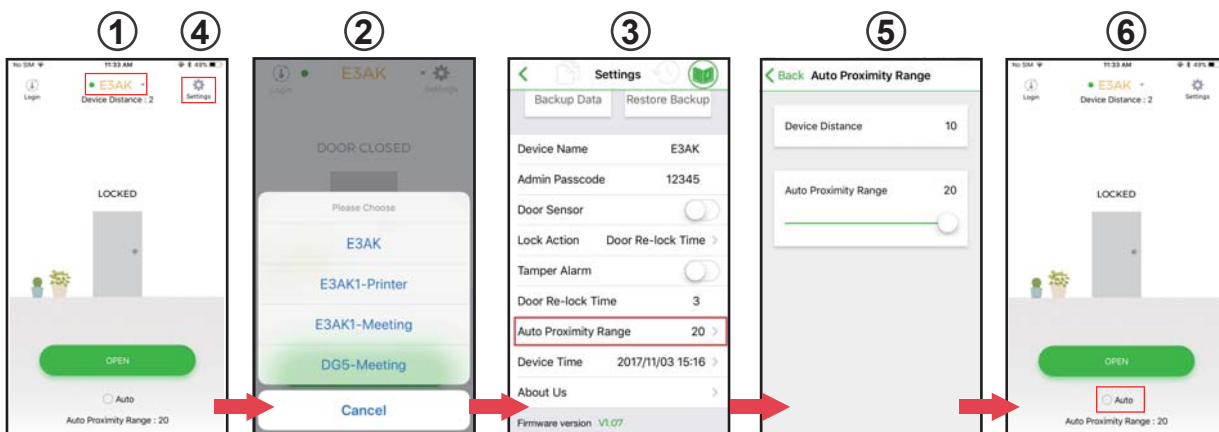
①
④

No SIM 11:33 AM 49%

Login

E3AK

Device Distance : 2

Settings

LOCKED

OPEN

Auto

Auto Proximity Range : 20

②

Login

E3AK

Settings

DOOR CLOSED

Please Choose

E3AK

E3AK1-Printer

E3AK1-Meeting

DG5-Meeting

Cancel

③

Settings

Backup Data

Restore Backup

Device Name E3AK

Admin Passcode 12345

Door Sensor

Lock Action Door Re-lock Time

Tamper Alarm

Door Re-lock Time 3

Auto Proximity Range 20

Device Time 2017/11/03 15:16

About Us

Firmware version V1.07

⑤

Back Auto Proximity Range

Device Distance 10

Auto Proximity Range 20

⑥

No SIM 11:33 AM 49%

Login

E3AK

Device Distance : 2

Settings

LOCKED

OPEN

Auto

Auto Proximity Range : 20